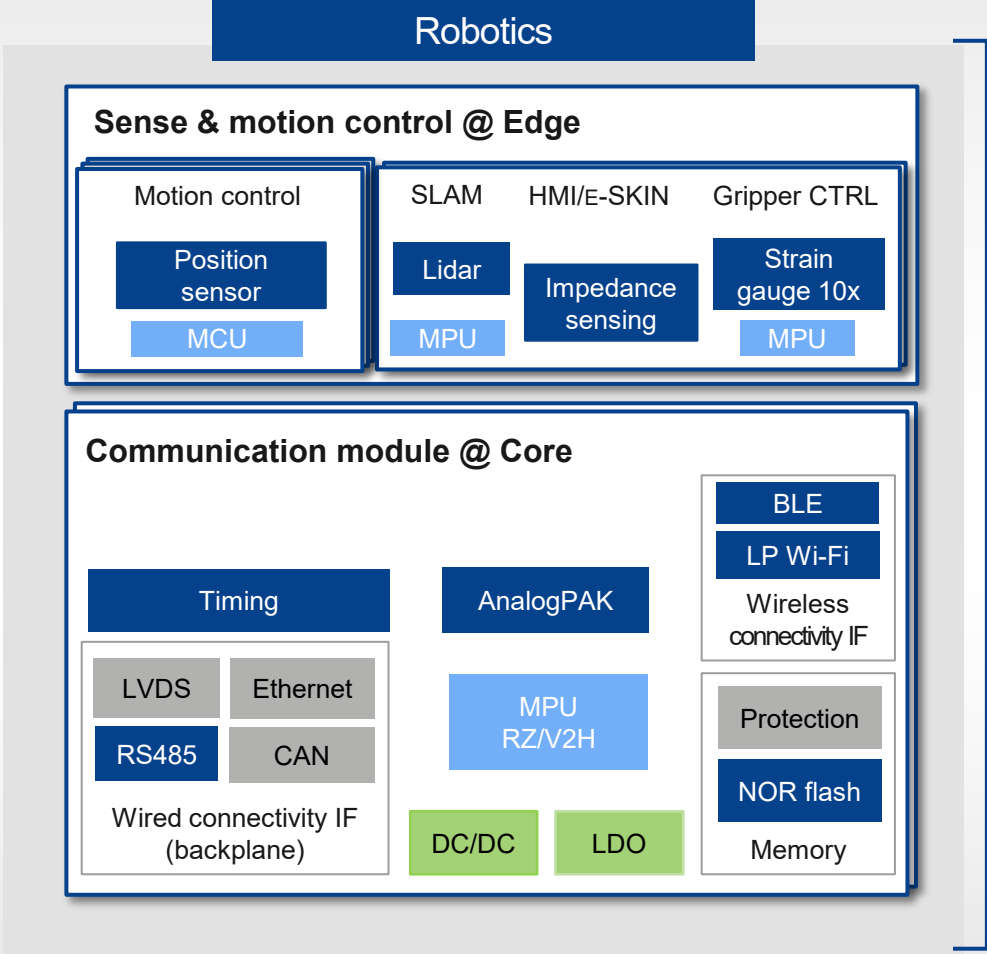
Robotics

Sense & motion control @ Edge

Motion control

Position sensor

MCU

SLAM

HMI/E-SKIN

Gripper CTRL

Lidar

Impedance sensing

Strain gauge 10x

MPU

MPU

Communication module @ Core

BLE

LP Wi-Fi

Wireless connectivity IF

Timing

AnalogPAK

LVDS

Ethernet

RS485

CAN

Wired connectivity IF (backplane)

MPU RZ/V2H

Protection

NOR flash

Memory

DC/DC

LDO